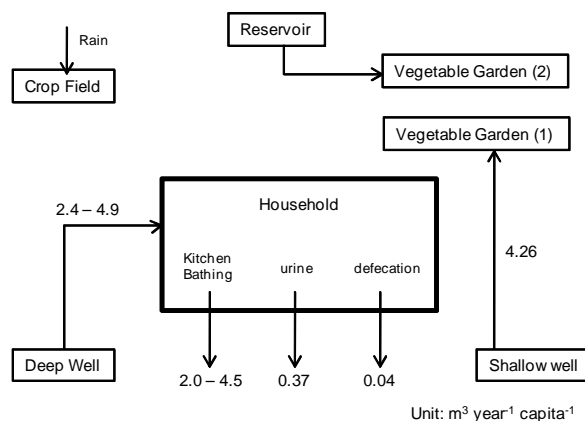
Rain

Crop Field

Reservoir

Vegetable Garden (2)

Vegetable Garden (1)

Household

2.4 – 4.9

Kitchen Bathing

urine

defecation

4.26

Deep Well

2.0 – 4.5

0.37

0.04

Shallow well

Unit: $m^3$ $year^{-1}$ $capita^{-1}$